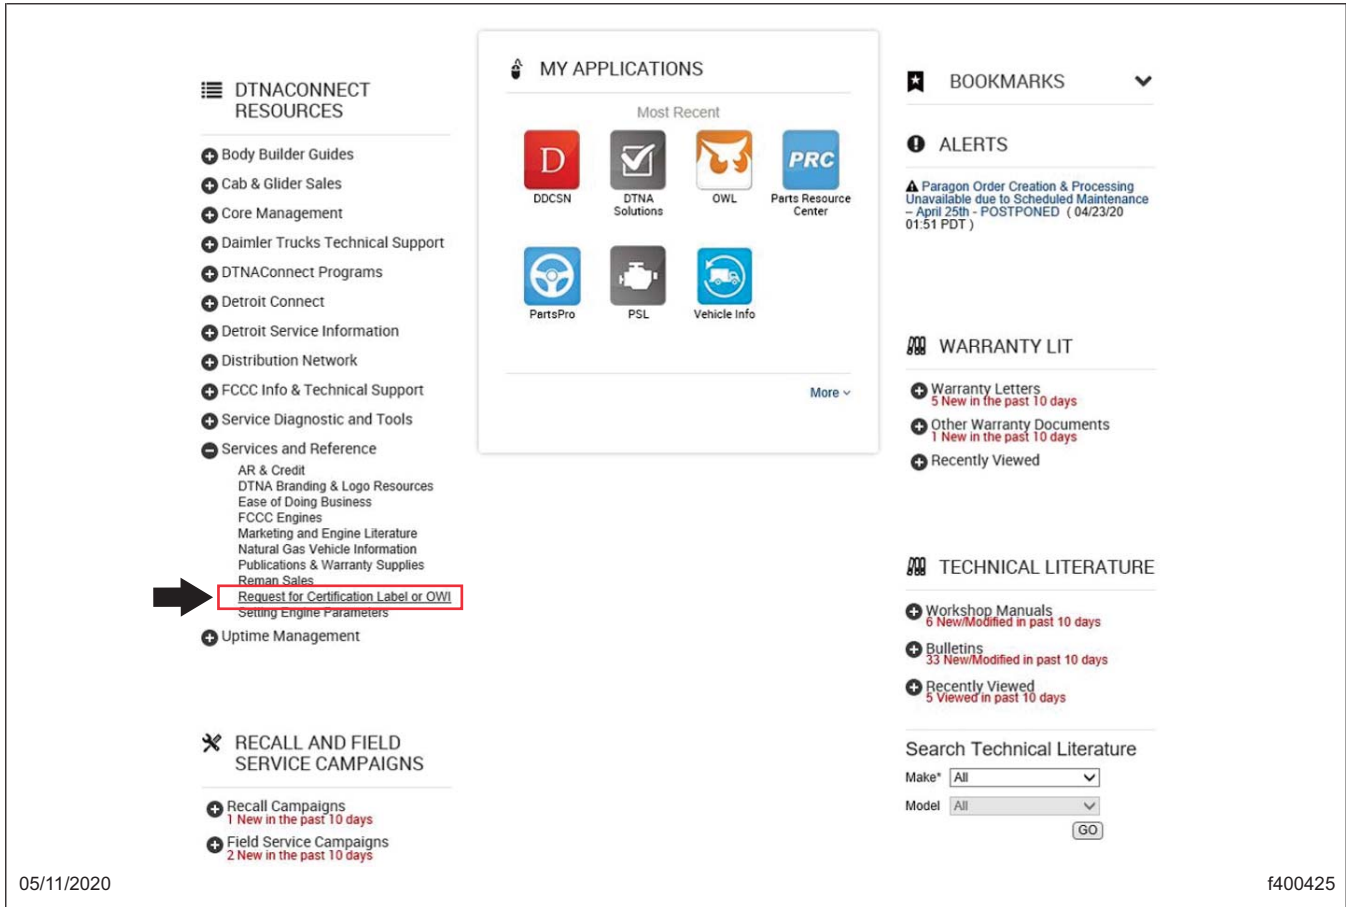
DTNACONNECT RESOURCES

Body Builder Guides
Cab & Glider Sales
Core Management
Daimler Trucks Technical Support
DTNAConnect Programs
Detroit Connect
Detroit Service Information
Distribution Network
FCCC Info & Technical Support
Service Diagnostic and Tools
Services and Reference
AR & Credit
DTNA Branding & Logo Resources
Ease of Doing Business
FCCC Engines
Marketing and Engine Literature
Natural Gas Vehicle Information
Publications & Warranty Supplies
Reman Sales
Request for Certification Label or OWI
Setting Engine Parameters
Uptime Management

RECALL AND FIELD SERVICE CAMPAIGNS

Recall Campaigns
1 New in the past 10 days
Field Service Campaigns
2 New in the past 10 days

MY APPLICATIONS

Most Recent

D
DDCSN
DTNA Solutions
OWL
PRC
Parts Resource Center
PartsPro
PSL
Vehicle Info

More

BOOKMARKS

ALERTS

Paragon Order Creation & Processing Unavailable due to Scheduled Maintenance – April 25th - POSTPONED ( 04/23/20 01:51 PDT )

WARRANTY LIT

Warranty Letters
5 New in the past 10 days
Other Warranty Documents
1 New in the past 10 days
Recently Viewed

TECHNICAL LITERATURE

Workshop Manuals
6 New/Modified in past 10 days
Bulletins
33 New/Modified in past 10 days
Recently Viewed
5 Viewed in past 10 days

Search Technical Literature
Make* All
Model All
GO

05/11/2020
f400425